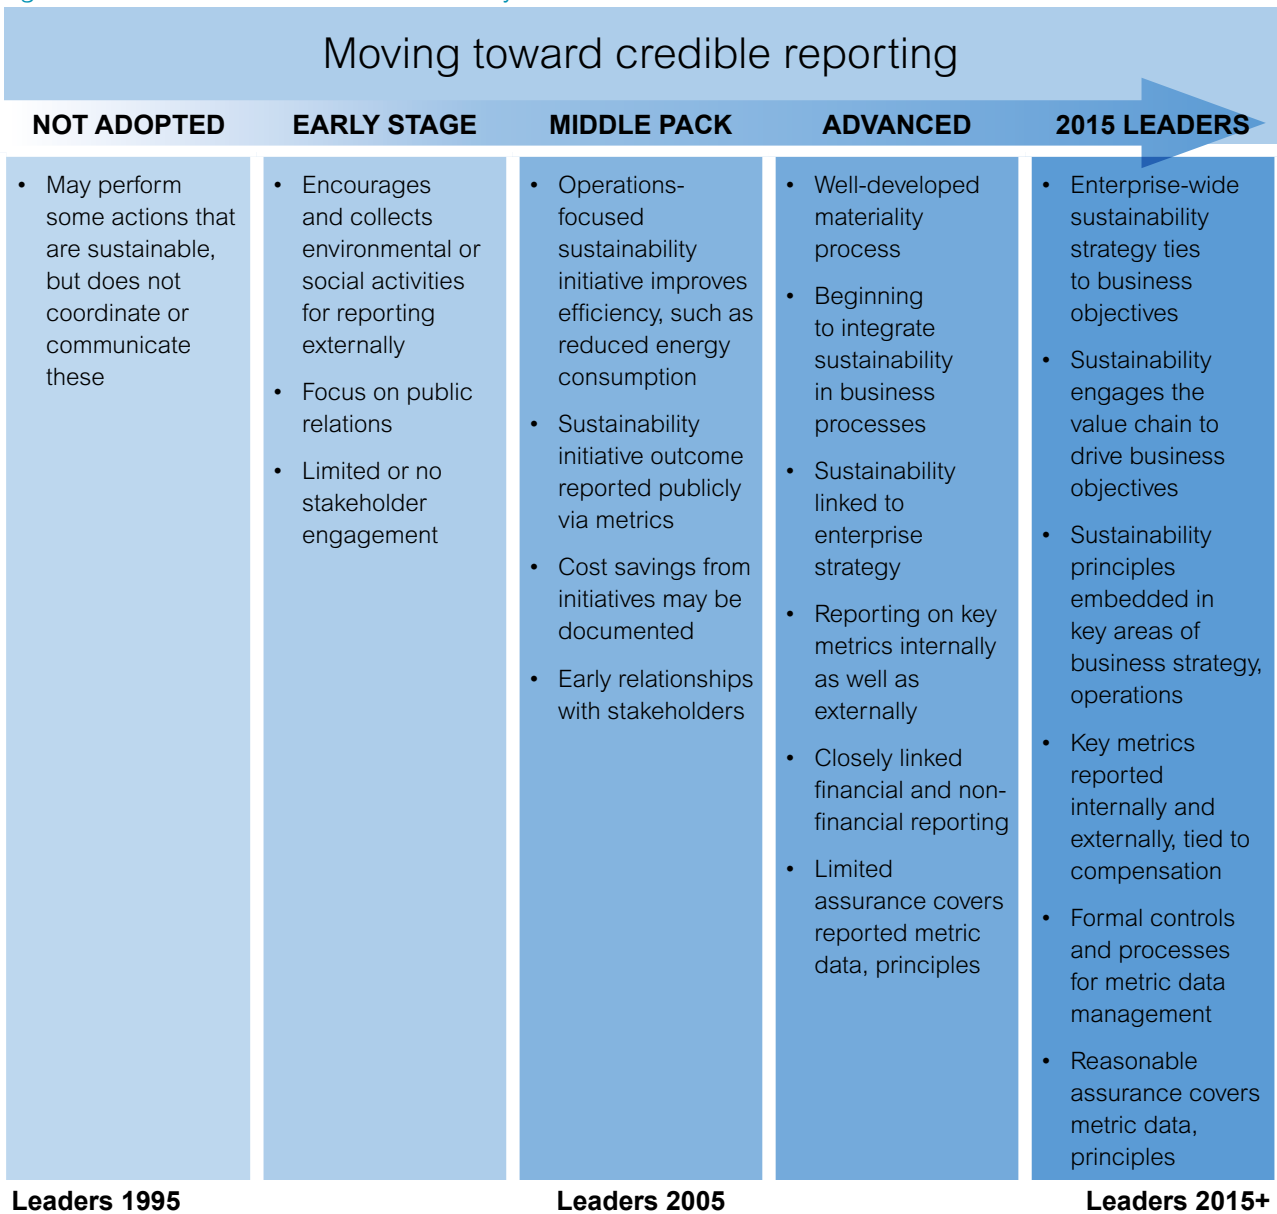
Moving toward credible reporting

| NOT ADOPTED | EARLY STAGE | MIDDLE PACK | ADVANCED | 2015 LEADERS |
|---|---|---|---|---|
| • May perform some actions that are sustainable, but does not coordinate or communicate these | • Encourages and collects environmental or social activities for reporting externally<br>• Focus on public relations<br>• Limited or no stakeholder engagement | • Operations-focused sustainability initiative improves efficiency, such as reduced energy consumption<br>• Sustainability initiative outcome reported publicly via metrics<br>• Cost savings from initiatives may be documented<br>• Early relationships with stakeholders | • Well-developed materiality process<br>• Beginning to integrate sustainability in business processes<br>• Sustainability linked to enterprise strategy<br>• Reporting on key metrics internally as well as externally<br>• Closely linked financial and non-financial reporting<br>• Limited assurance covers reported metric data, principles | • Enterprise-wide sustainability strategy ties to business objectives<br>• Sustainability engages the value chain to drive business objectives<br>• Sustainability principles embedded in key areas of business strategy, operations<br>• Key metrics reported internally and externally, tied to compensation<br>• Formal controls and processes for metric data management<br>• Reasonable assurance covers metric data, principles |

Leaders 1995 Leaders 2005 Leaders 2015+